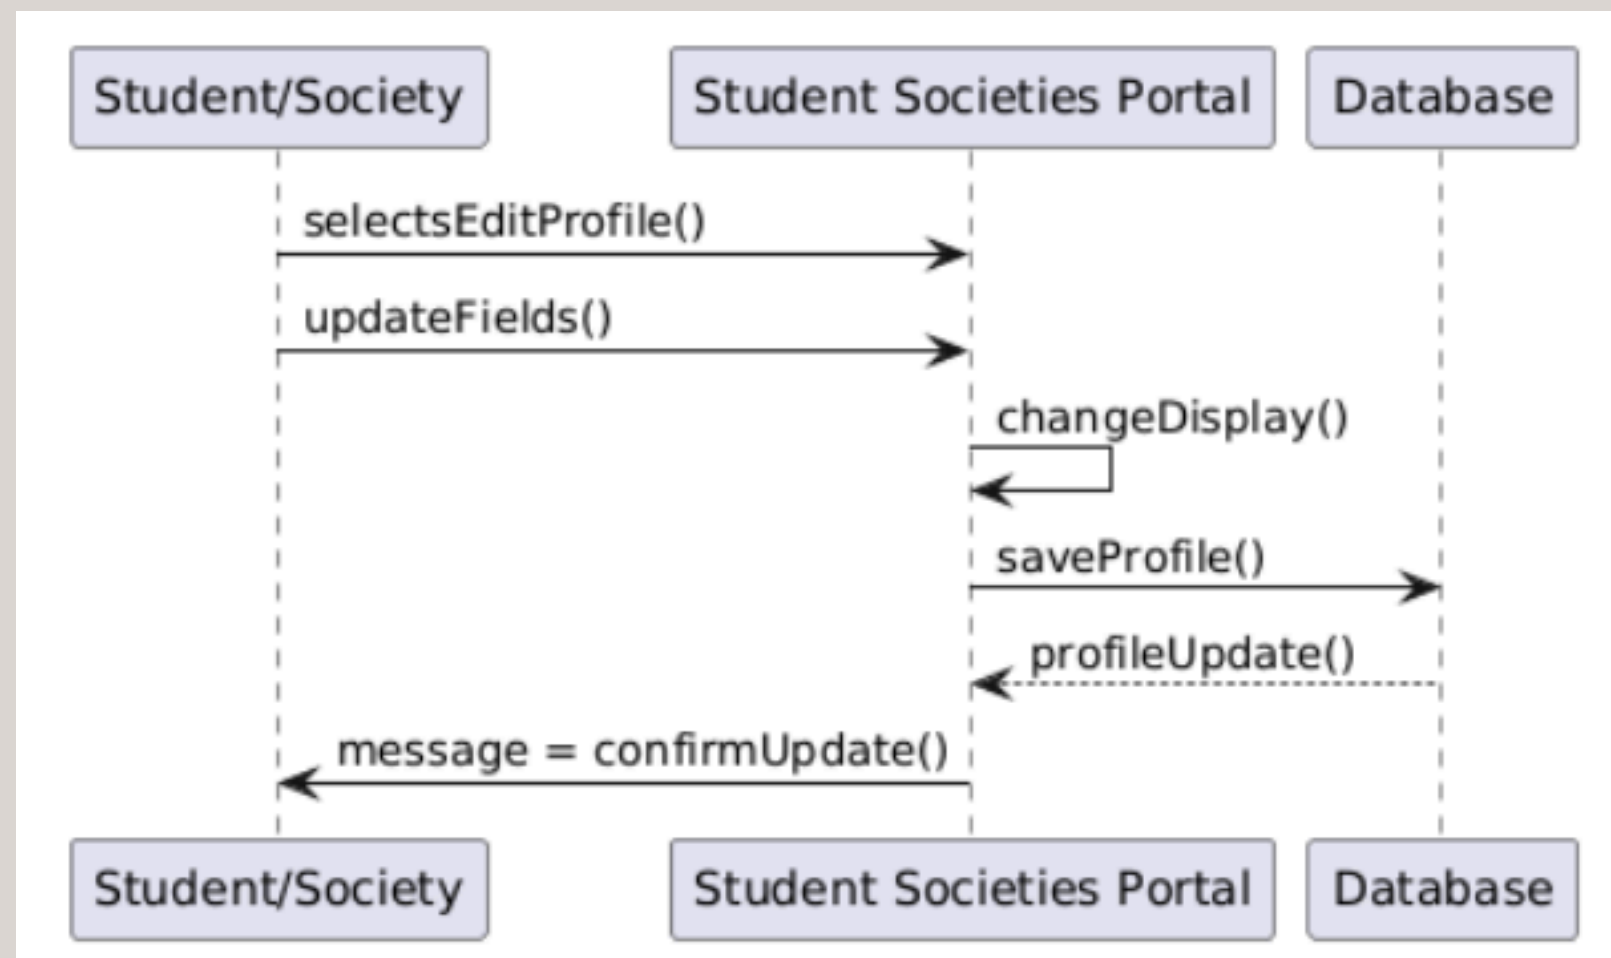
Student/Society

Student Societies Portal

Database

selectsEditProfile()

updateFields()

changeDisplay()

saveProfile()

profileUpdate()

message = confirmUpdate()

Student/Society

Student Societies Portal

Database